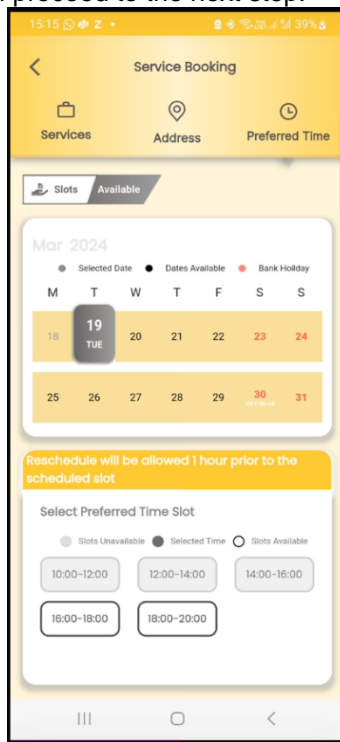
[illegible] proceed to the next step.

15:15 Z • 39%

Service Booking

Services

Address

Preferred Time

Slots Available

Mar 2024

Selected Date • Dates Available • Bank Holiday

| M | T | W | T | F | S | S |
|---|---|---|---|---|---|---|
| 18 | 19 TUE | 20 | 21 | 22 | 23 | 24 |
| 25 | 26 | 27 | 28 | 29 | 30 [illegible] | 31 |

Reschedule will be allowed 1 hour prior to the scheduled slot

Select Preferred Time Slot

Slots Unavailable Selected Time Slots Available

10:00-12:00 12:00-14:00 14:00-16:00

16:00-18:00 18:00-20:00